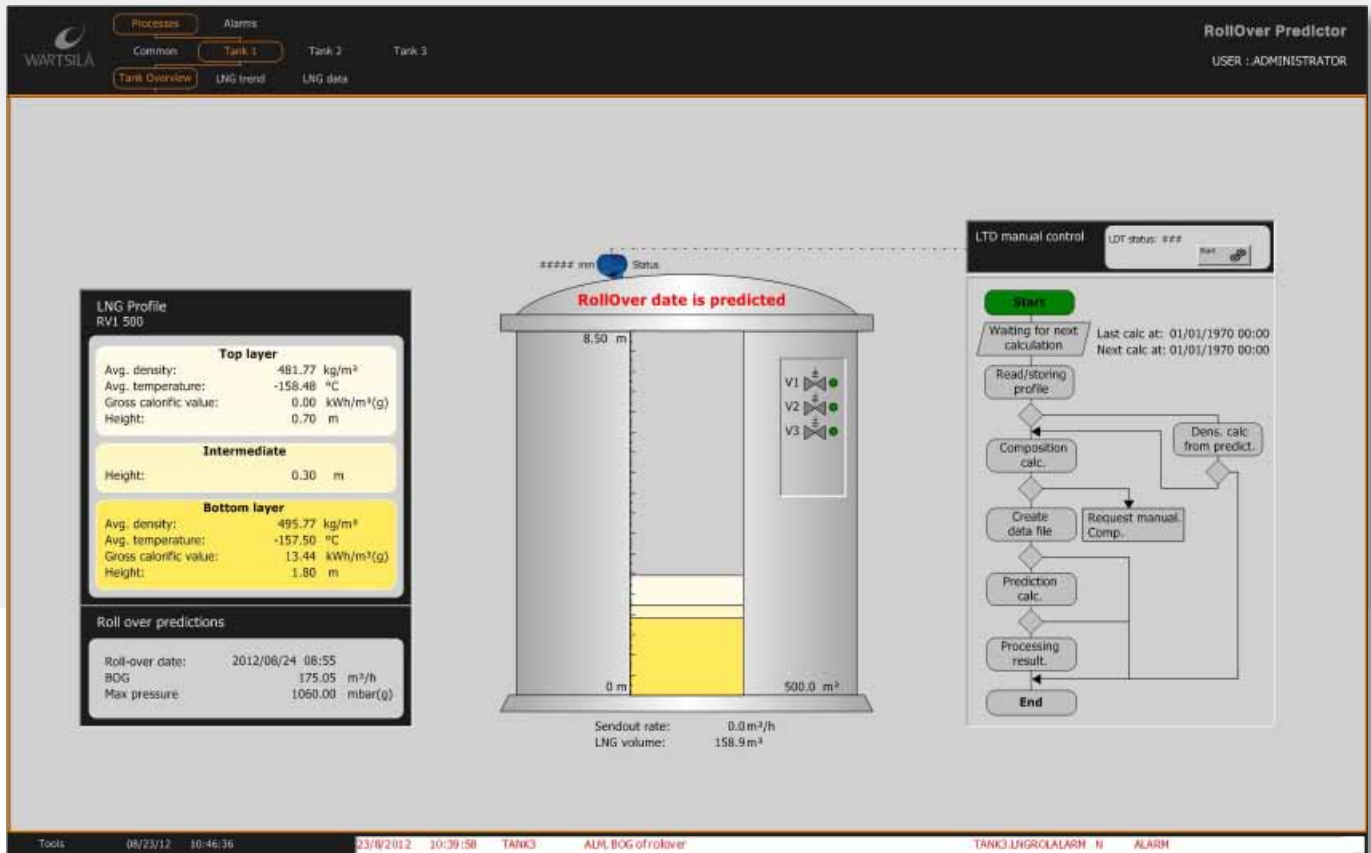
WÄRTSILÄ

Processes Alarms

Common Tank 1 Tank 2 Tank 3

Tank Overview LNG trend LNG data

RollOver Predictor

USER : ADMINISTRATOR

LNG Profile
RV1 500

Top layer

| | | |
|---|---|---|
| Avg. density: | 481.77 | kg/m³ |
| Avg. temperature: | -158.48 | °C |
| Gross calorific value: | 0.00 | kWh/m³(g) |
| Height: | 0.70 | m |

Intermediate

| | | |
|---|---|---|
| Height: | 0.30 | m |

Bottom layer

| | | |
|---|---|---|
| Avg. density: | 495.77 | kg/m³ |
| Avg. temperature: | -157.50 | °C |
| Gross calorific value: | 13.44 | kWh/m³(g) |
| Height: | 1.80 | m |

Roll over predictions

| | | |
|---|---|---|
| Roll-over date: | 2012/08/24 08:55 | |
| BOG | 175.05 | m³/h |
| Max pressure | 1060.00 | mbar(g) |

##### mm Status

RollOver date is predicted

8.50 m

V1

V2

V3

0 m

500.0 m³

Sendout rate: 0.0 m³/h

LNG volume: 158.9 m³

LTD manual control

LDT status: ###

Start

Start

Waiting for next calculation

Last calc at: 01/01/1970 00:00

Next calc at: 01/01/1970 00:00

Read/storing profile

Composition calc.

Dens. calc from predict.

Create data file

Request manual. Comp.

Prediction calc.

Processing result.

End

Tools 08/23/12 10:46:36

23/8/2012 10:39:58 TANK3 ALM, BOG of rollover TANK3.LNGROLALARM N ALARM